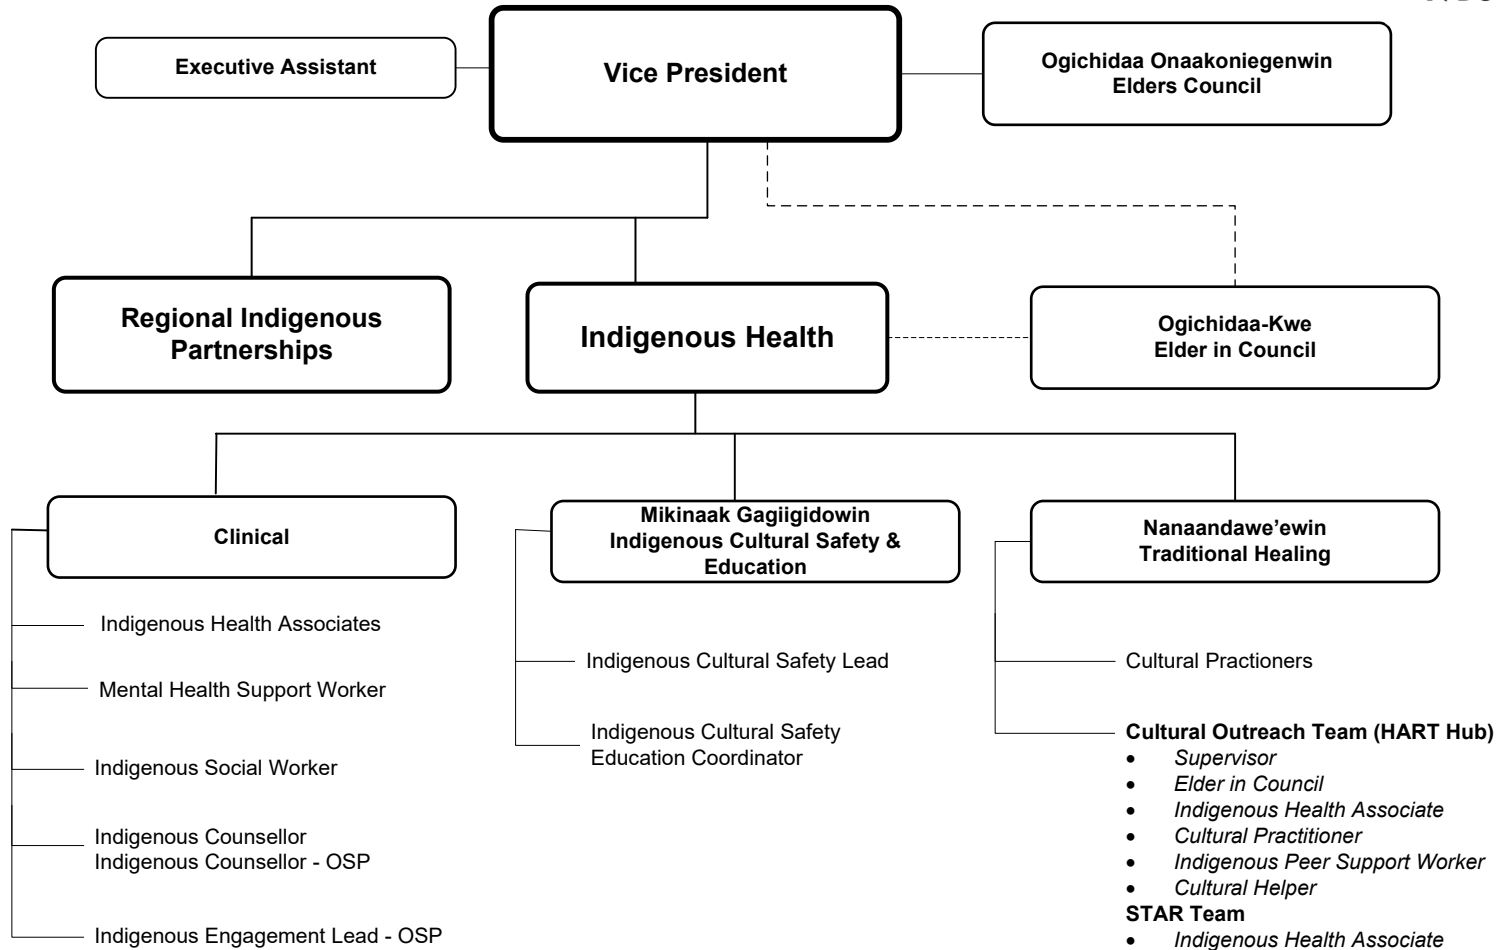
Executive Assistant

Vice President

Ogichidaa Onaakoniegenwin Elders Council

Regional Indigenous Partnerships

Indigenous Health

Ogichidaa-Kwe Elder in Council

Clinical

Indigenous Health Associates

Mental Health Support Worker

Indigenous Social Worker

Indigenous Counsellor
Indigenous Counsellor - OSP

Indigenous Engagement Lead - OSP

Mikinaak Gagiigidowin Indigenous Cultural Safety & Education

Indigenous Cultural Safety Lead

Indigenous Cultural Safety Education Coordinator

Nanaandawe'ewin Traditional Healing

Cultural Practioners

Cultural Outreach Team (HART Hub)
- Supervisor
- Elder in Council
- Indigenous Health Associate
- Cultural Practitioner
- Indigenous Peer Support Worker
- Cultural Helper

STAR Team
- Indigenous Health Associate